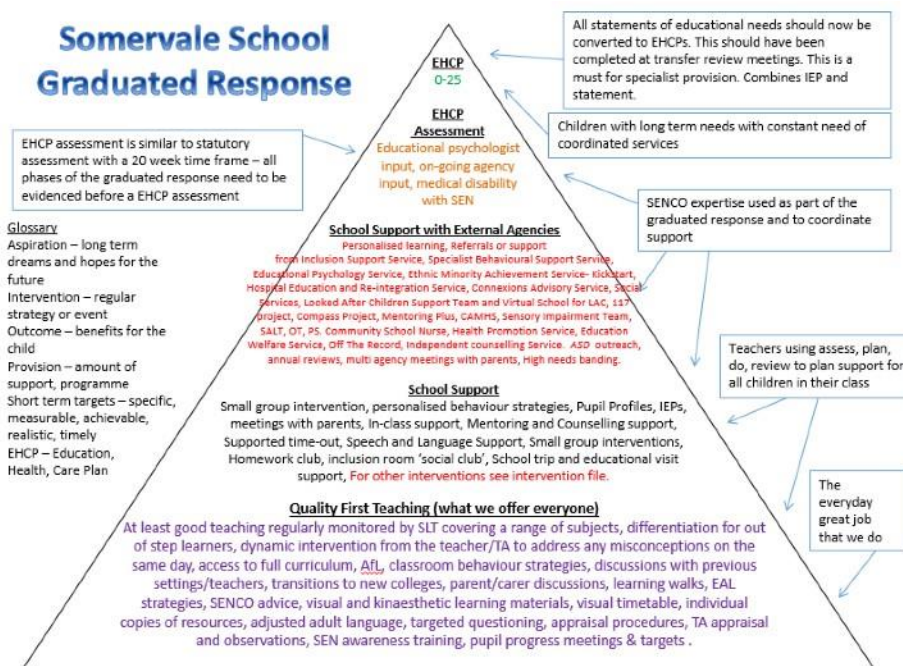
Somervale School
Graduated Response

EHCP
0-25

EHCP
Assessment
Educational psychologist input, on-going agency input, medical disability with SEN

All statements of educational needs should now be converted to EHCPs. This should have been completed at transfer review meetings. This is a must for specialist provision. Combines IEP and statement.

Children with long term needs with constant need of coordinated services

EHCP assessment is similar to statutory assessment with a 20 week time frame – all phases of the graduated response need to be evidenced before a EHCP assessment

SENCO expertise used as part of the graduated response and to coordinate support

Glossary
Aspiration – long term dreams and hopes for the future
Intervention – regular strategy or event
Outcome – benefits for the child
Provision – amount of support, programme
Short term targets – specific, measurable, achievable, realistic, timely
EHCP – Education, Health, Care Plan

School Support with External Agencies
Personalised learning, Referrals or support from Inclusion Support Service, Specialist Behavioural Support Service, Educational Psychology Service, Ethnic Minority Achievement Service- Kickstart, Hospital Education and Re-integration Service, Connexions Advisory Service, Social Services, Looked After Children Support Team and Virtual School for LAC, 117 project, Compass Project, Mentoring Plus, CAMHS, Sensory Impairment Team, SALT, OT, PS. Community School Nurse, Health Promotion Service, Education Welfare Service, Off The Record, Independent counselling Service. ASD outreach, annual reviews, multi agency meetings with parents, High needs banding.

Teachers using assess, plan, do, review to plan support for all children in their class

School Support
Small group intervention, personalised behaviour strategies, Pupil Profiles, IEPs, meetings with parents, In-class support, Mentoring and Counselling support, Supported time-out, Speech and Language Support, Small group interventions, Homework club, inclusion room 'social club', School trip and educational visit support, For other interventions see intervention file.

The everyday great job that we do

Quality First Teaching (what we offer everyone)
At least good teaching regularly monitored by SLT covering a range of subjects, differentiation for out of step learners, dynamic intervention from the teacher/TA to address any misconceptions on the same day, access to full curriculum, AfL, classroom behaviour strategies, discussions with previous settings/teachers, transitions to new colleges, parent/carer discussions, learning walks, EAL strategies, SENCO advice, visual and kinaesthetic learning materials, visual timetable, individual copies of resources, adjusted adult language, targeted questioning, appraisal procedures, TA appraisal and observations, SEN awareness training, pupil progress meetings & targets .